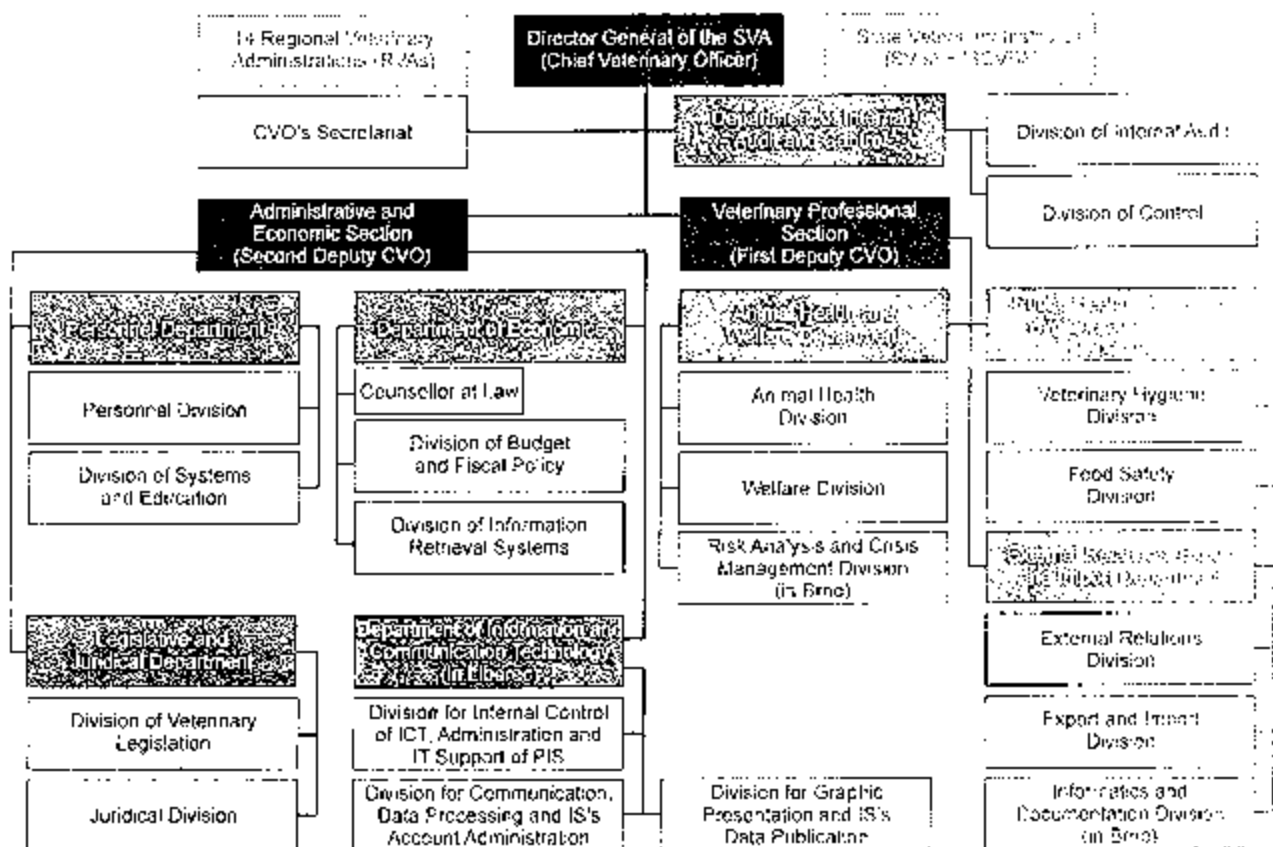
14 Regional Veterinary Administrations (RVAs)

Director General of the SVA (Chief Veterinary Officer)

State Veterinary Institutes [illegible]

CVO's Secretariat

Department of Internal Audit and Control

Division of Internal Audit

Division of Control

Administrative and Economic Section (Second Deputy CVO)

Veterinary Professional Section (First Deputy CVO)

Personnel Department

Personnel Division

Division of Systems and Education

Department of Economics

Counsellor at Law

Division of Budget and Fiscal Policy

Division of Information Retrieval Systems

Animal Health and Welfare Department

Animal Health Division

Welfare Division

Risk Analysis and Crisis Management Division (in Brno)

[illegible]

Veterinary Hygiene Division

Food Safety Division

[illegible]

External Relations Division

Export and Import Division

Informatics and Documentation Division (in Brno)

Legislative and Juridical Department

Division of Veterinary Legislation

Juridical Division

Department of Information and Communication Technology (in Liberec)

Division for Internal Control of ICT, Administration and IT Support of PIS

Division for Communication, Data Processing and IS's Account Administration

Division for Graphic Presentation and IS's Data Publication